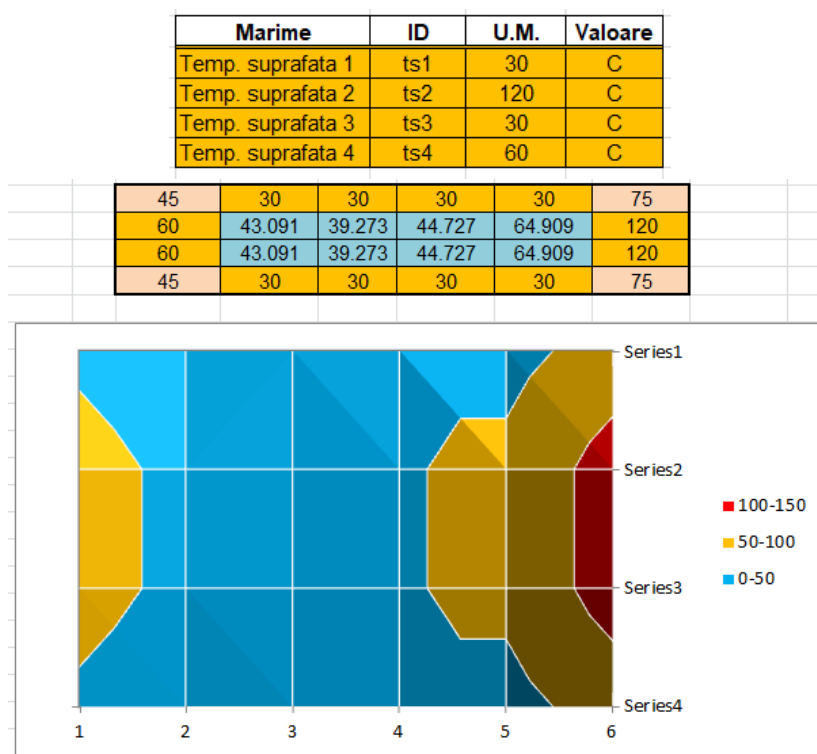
| Marime | ID | U.M. | Valoare |
|---|---|---|---|
| Temp. suprafata 1 | ts1 | 30 | C |
| Temp. suprafata 2 | ts2 | 120 | C |
| Temp. suprafata 3 | ts3 | 30 | C |
| Temp. suprafata 4 | ts4 | 60 | C |

| | | | | | |
|---|---|---|---|---|---|
| 45 | 30 | 30 | 30 | 30 | 75 |
| 60 | 43.091 | 39.273 | 44.727 | 64.909 | 120 |
| 60 | 43.091 | 39.273 | 44.727 | 64.909 | 120 |
| 45 | 30 | 30 | 30 | 30 | 75 |

Series1
Series2
Series3
Series4
1 2 3 4 5 6
100-150
50-100
0-50